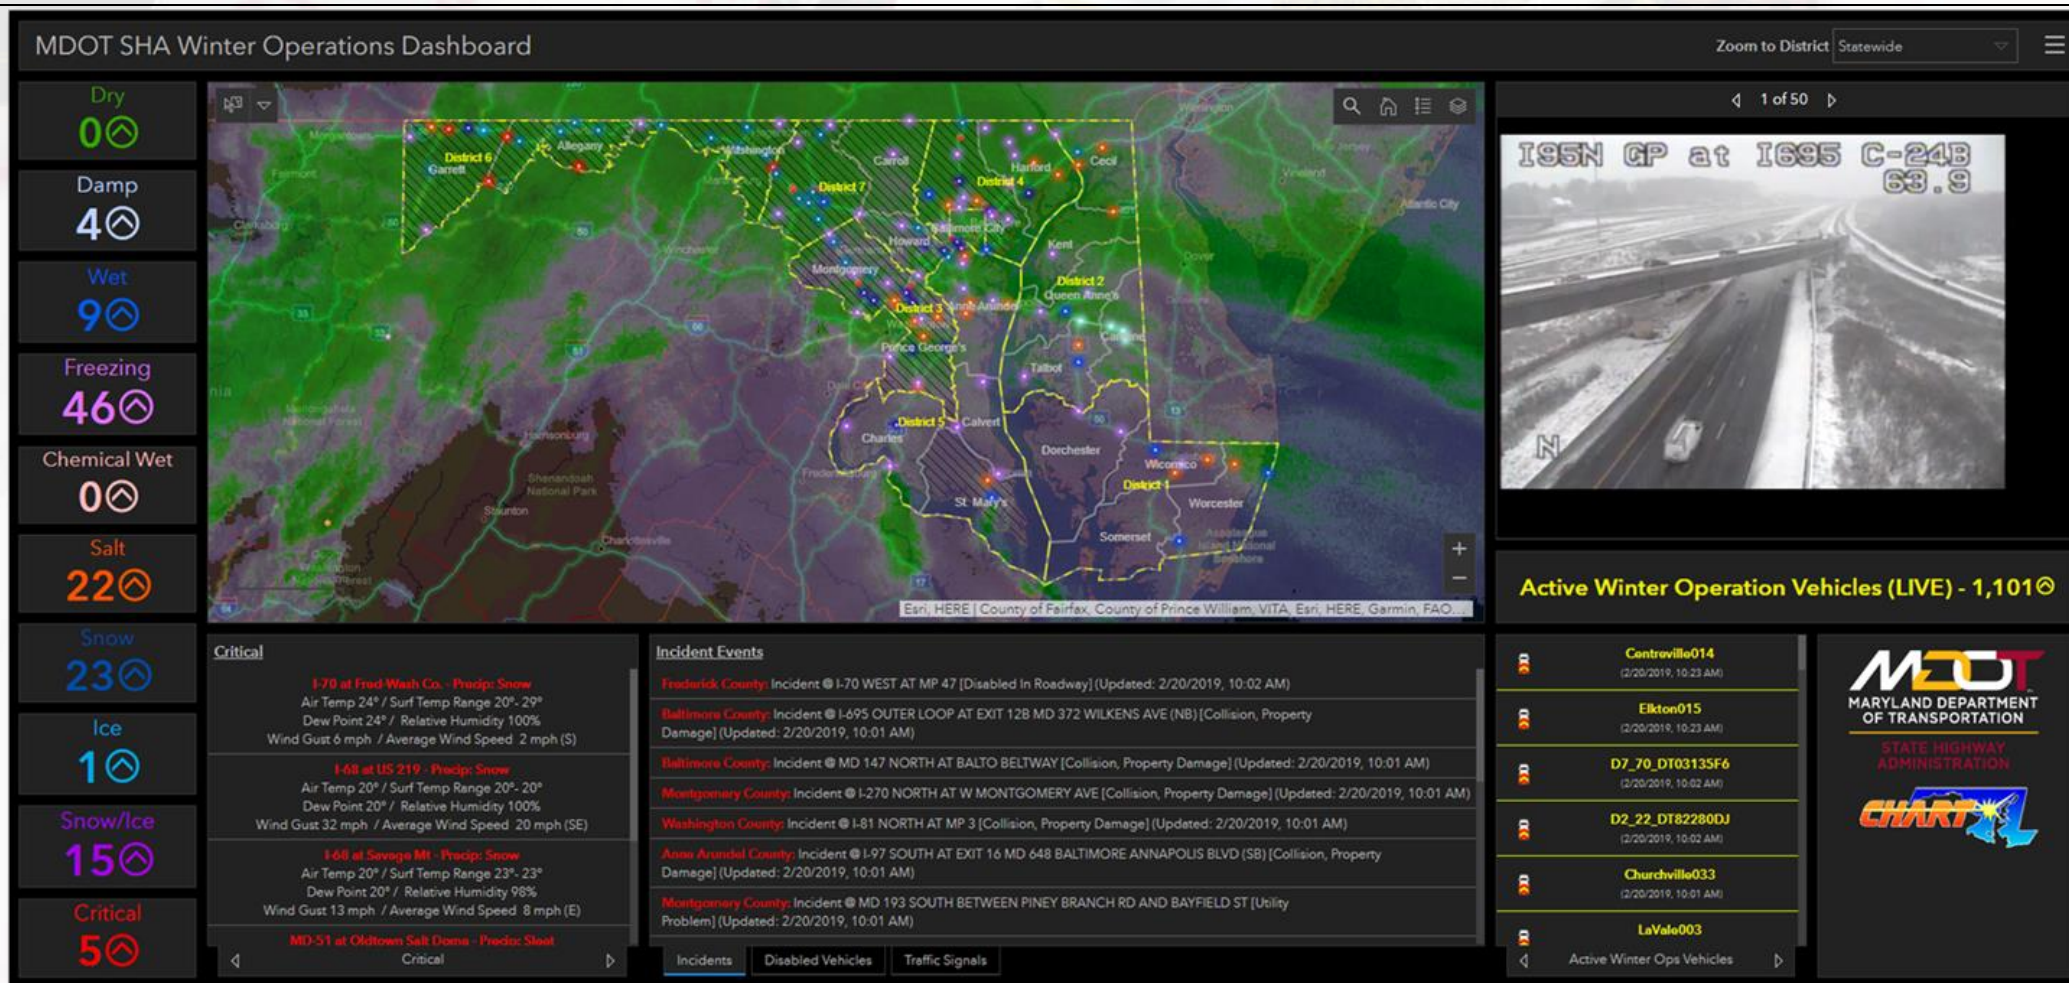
MDOT SHA Winter Operations Dashboard

Zoom to District Statewide

Dry
0

Damp
4

Wet
9

Freezing
46

Chemical Wet
0

Salt
22

Snow
23

Ice
1

Snow/Ice
15

Critical
5

District 6 Garrett Allegany Washington Frederick Carroll Harford Cecil District 7 District 4 Baltimore City Howard Kent Montgomery District 2 Queen Anne's District 3 Anne Arundel Prince George's Talbot Caroline District 5 Calvert Charles Dorchester Wicomico District 1 St Mary's Worcester Somerset

Esri, HERE | County of Fairfax, County of Prince William, VITA, Esri, HERE, Garmin, FAO...

1 of 50

I95N GP at I695 C-24B 63.9

Active Winter Operation Vehicles (LIVE) - 1,101

Critical

I-70 at Fred-Wash Co. - Precip: Snow
Air Temp 24° / Surf Temp Range 20°- 29°
Dew Point 24° / Relative Humidity 100%
Wind Gust 6 mph / Average Wind Speed 2 mph (S)

I-68 at US 219 - Precip: Snow
Air Temp 20° / Surf Temp Range 20°- 20°
Dew Point 20° / Relative Humidity 100%
Wind Gust 32 mph / Average Wind Speed 20 mph (SE)

I-68 at Savage Mt - Precip: Snow
Air Temp 20° / Surf Temp Range 23°- 23°
Dew Point 20° / Relative Humidity 98%
Wind Gust 13 mph / Average Wind Speed 8 mph (E)

MD-51 at Oldtown Salt Dome - Precip: Sleet

Critical

Incident Events

Frederick County: Incident @ I-70 WEST AT MP 47 [Disabled In Roadway] (Updated: 2/20/2019, 10:02 AM)

Baltimore County: Incident @ I-695 OUTER LOOP AT EXIT 12B MD 372 WILKENS AVE (NB) [Collision, Property Damage] (Updated: 2/20/2019, 10:01 AM)

Baltimore County: Incident @ MD 147 NORTH AT BALTO BELTWAY [Collision, Property Damage] (Updated: 2/20/2019, 10:01 AM)

Montgomery County: Incident @ I-270 NORTH AT W MONTGOMERY AVE [Collision, Property Damage] (Updated: 2/20/2019, 10:01 AM)

Washington County: Incident @ I-81 NORTH AT MP 3 [Collision, Property Damage] (Updated: 2/20/2019, 10:01 AM)

Anne Arundel County: Incident @ I-97 SOUTH AT EXIT 16 MD 648 BALTIMORE ANNAPOLIS BLVD (SB) [Collision, Property Damage] (Updated: 2/20/2019, 10:01 AM)

Montgomery County: Incident @ MD 193 SOUTH BETWEEN PINEY BRANCH RD AND BAYFIELD ST [Utility Problem] (Updated: 2/20/2019, 10:01 AM)

Incidents | Disabled Vehicles | Traffic Signals

Centreville014
(2/20/2019, 10:23 AM)

Elkton015
(2/20/2019, 10:23 AM)

D7_70_DT03135F6
(2/20/2019, 10:02 AM)

D2_22_DT82280DJ
(2/20/2019, 10:02 AM)

Churchville033
(2/20/2019, 10:01 AM)

LaVale003

Active Winter Ops Vehicles

MDOT
MARYLAND DEPARTMENT OF TRANSPORTATION
STATE HIGHWAY ADMINISTRATION
CHART